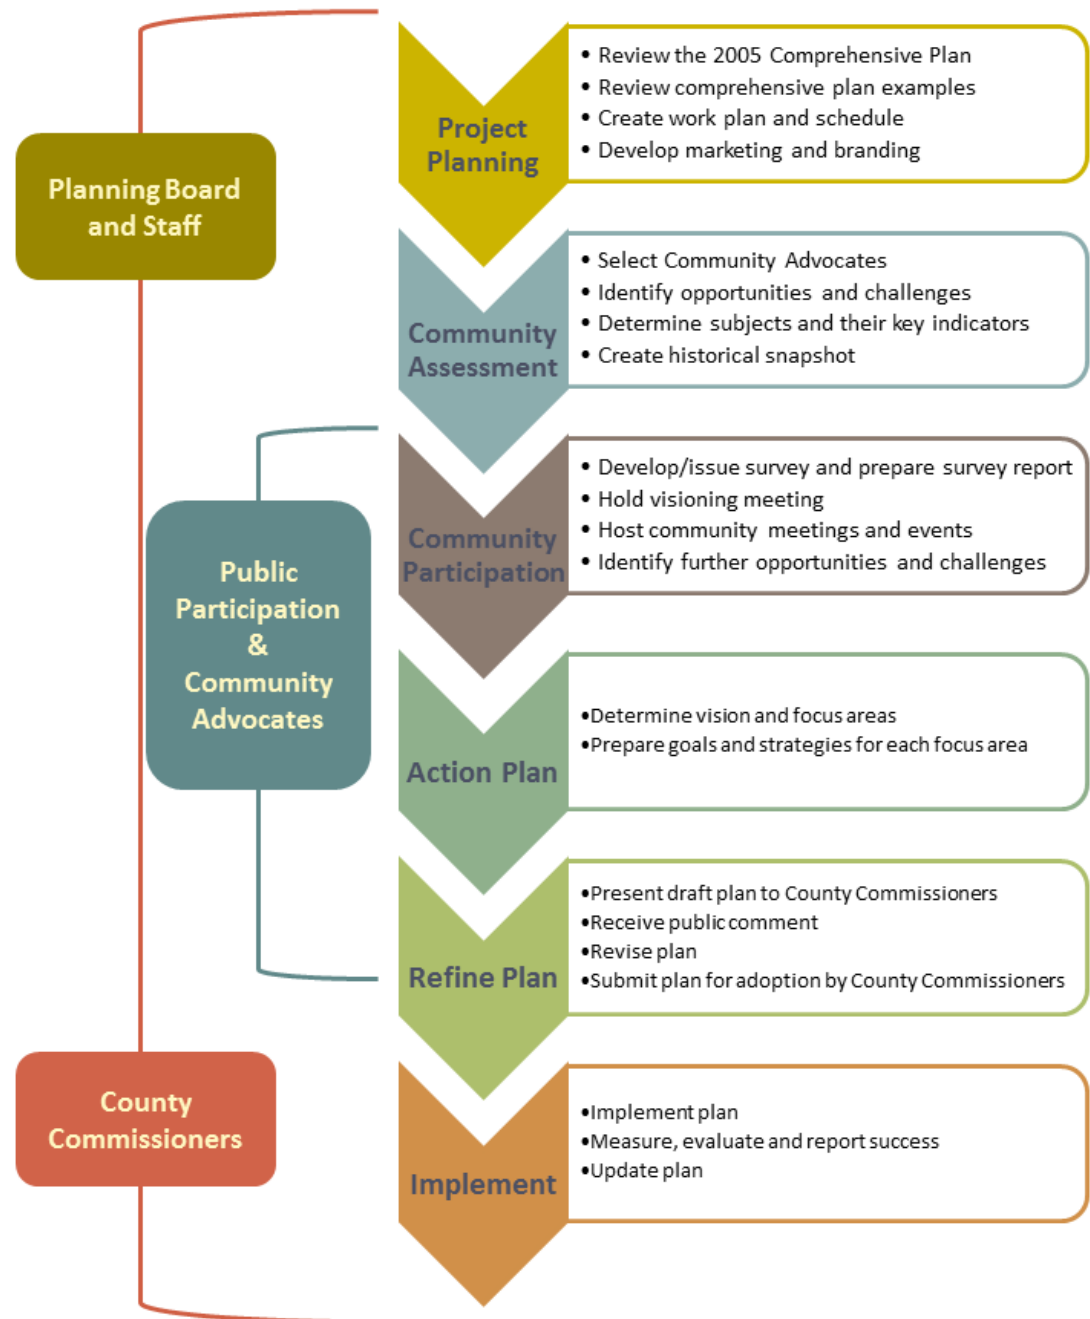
Planning Board and Staff

Public Participation & Community Advocates

County Commissioners

Project Planning
• Review the 2005 Comprehensive Plan
• Review comprehensive plan examples
• Create work plan and schedule
• Develop marketing and branding

Community Assessment
• Select Community Advocates
• Identify opportunities and challenges
• Determine subjects and their key indicators
• Create historical snapshot

Community Participation
• Develop/issue survey and prepare survey report
• Hold visioning meeting
• Host community meetings and events
• Identify further opportunities and challenges

Action Plan
•Determine vision and focus areas
•Prepare goals and strategies for each focus area

Refine Plan
•Present draft plan to County Commissioners
•Receive public comment
•Revise plan
•Submit plan for adoption by County Commissioners

Implement
•Implement plan
•Measure, evaluate and report success
•Update plan